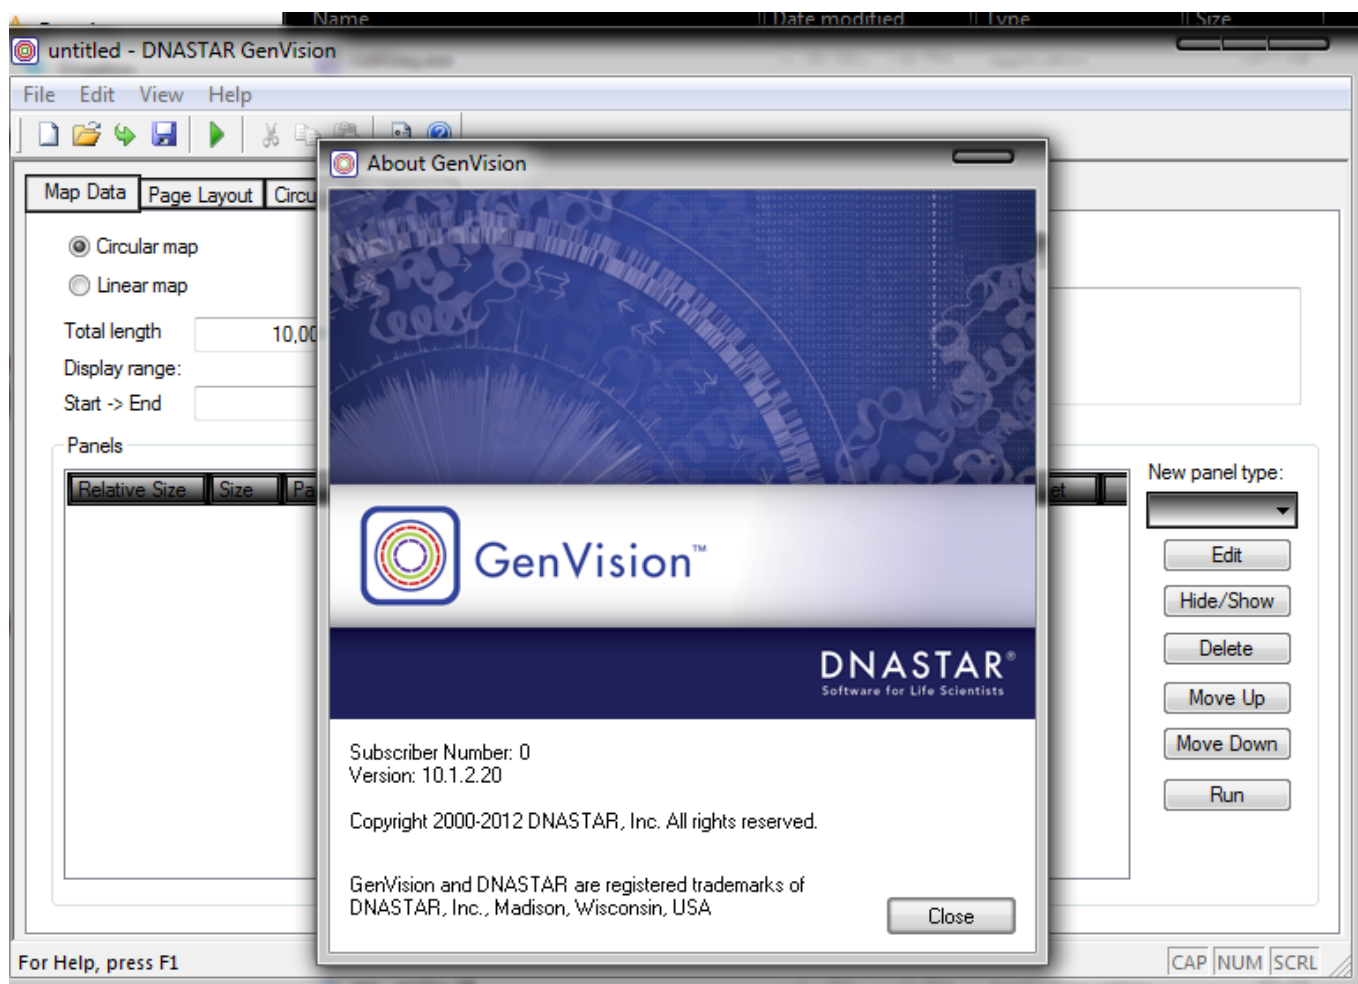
Name | Date modified | Type | Size

untitled - DNASTAR GenVision

File Edit View Help

Map Data | Page Layout | Circu

Circular map
Linear map

Total length 10,00
Display range:
Start -> End

Panels

| Relative Size | Size | Pa | et | |
|---|---|---|---|---|

New panel type:

Edit
Hide/Show
Delete
Move Up
Move Down
Run

For Help, press F1

CAP NUM SCRL

About GenVision

GenVision™

DNASTAR®
Software for Life Scientists

Subscriber Number: 0
Version: 10.1.2.20

Copyright 2000-2012 DNASTAR, Inc. All rights reserved.

GenVision and DNASTAR are registered trademarks of DNASTAR, Inc., Madison, Wisconsin, USA

Close